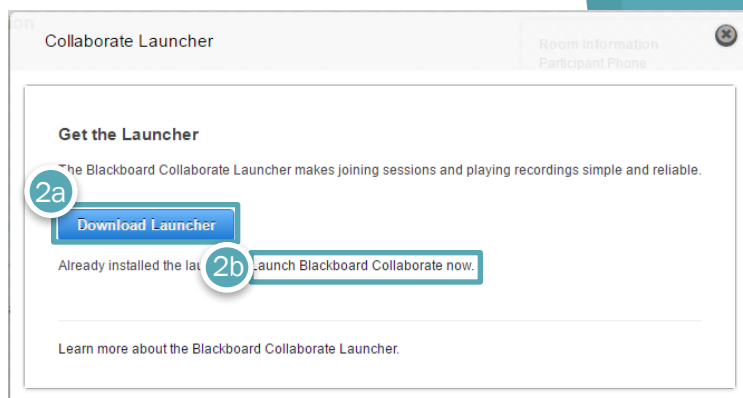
on

Collaborate Launcher

Room Information
Participant Phone

Get the Launcher

The Blackboard Collaborate Launcher makes joining sessions and playing recordings simple and reliable.

2a

Download Launcher

Already installed the lau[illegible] 2b Launch Blackboard Collaborate now.

Learn more about the Blackboard Collaborate Launcher.